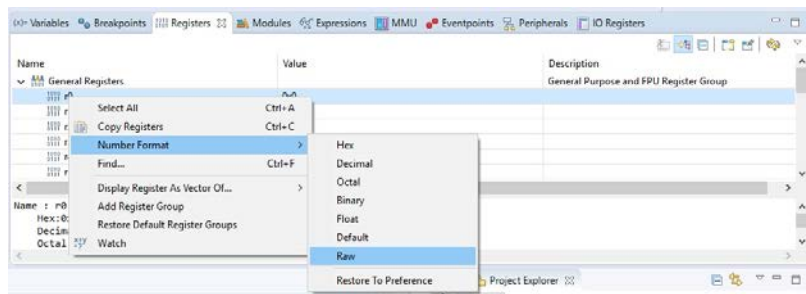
(x)= Variables Breakpoints Registers ☒ Modules Expressions MMU Eventpoints Peripherals IO Registers

| Name | Value | Description |
|---|---|---|
| General Registers | | General Purpose and FPU Register Group |
| r0 | 0x0 | |
| r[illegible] | | |
| r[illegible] | | |
| r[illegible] | | |
| r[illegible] | | |
| r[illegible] | | |

Name : r0
Hex:0:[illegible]
Decim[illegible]
Octal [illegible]

Select All Ctrl+A
Copy Registers Ctrl+C
Number Format >
Find... Ctrl+F
Display Register As Vector Of... >
Add Register Group
Restore Default Register Groups
Watch

Hex
Decimal
Octal
Binary
Float
Default
Raw
Restore To Preference

Project Explorer ☒